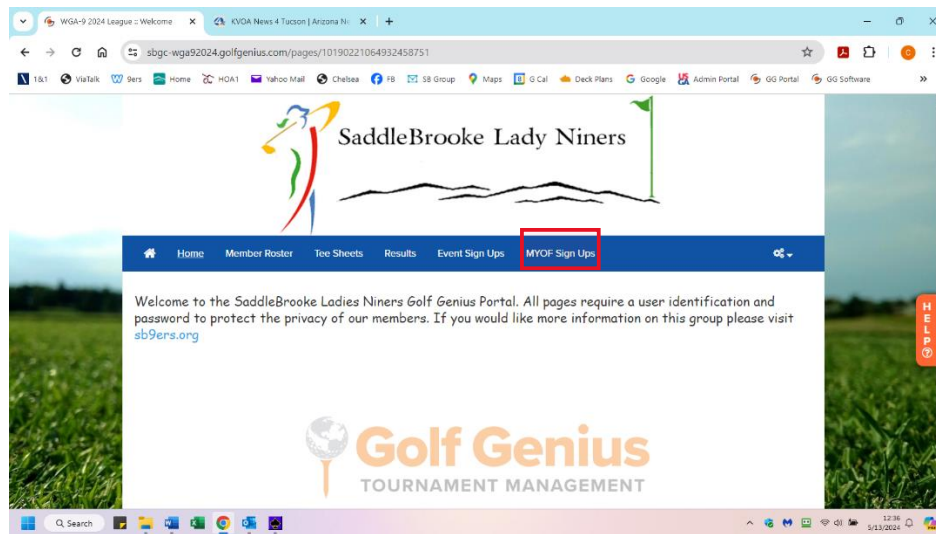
WGA-9 2024 League :: Welcome ×
KVOA News 4 Tucson | Arizona N ×
+

sbgc-wga92024.golfgenius.com/pages/10190221064932458751

1&1 ViaTalk 9ers Home HOA1 Yahoo Mail Chelsea FB SB Group Maps G Cal Deck Plans Google Admin Portal GG Portal GG Software

SaddleBrooke Lady Niners

Home Member Roster Tee Sheets Results Event Sign Ups MYOF Sign Ups

Welcome to the SaddleBrooke Ladies Niners Golf Genius Portal. All pages require a user identification and password to protect the privacy of our members. If you would like more information on this group please visit sb9ers.org

Golf Genius
TOURNAMENT MANAGEMENT

HELP

Search

12:36
5/13/2024